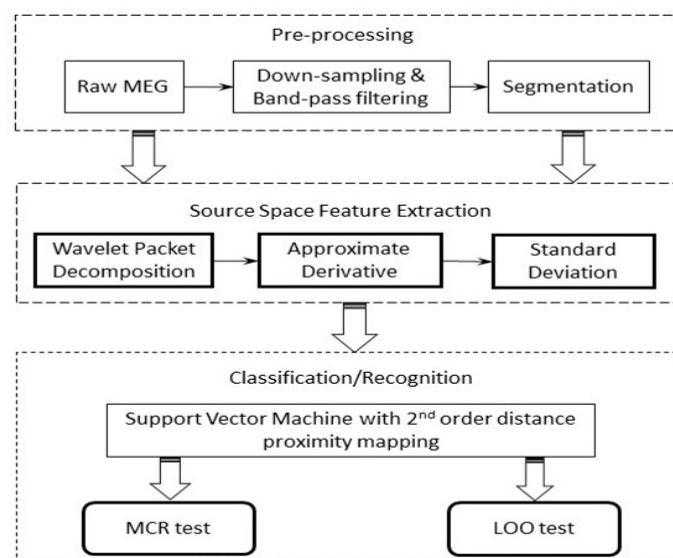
Pre-processing

Raw MEG

Down-sampling & Band-pass filtering

Segmentation

Source Space Feature Extraction

Wavelet Packet Decomposition

Approximate Derivative

Standard Deviation

Classification/Recognition

Support Vector Machine with 2$^{nd}$ order distance proximity mapping

MCR test

LOO test